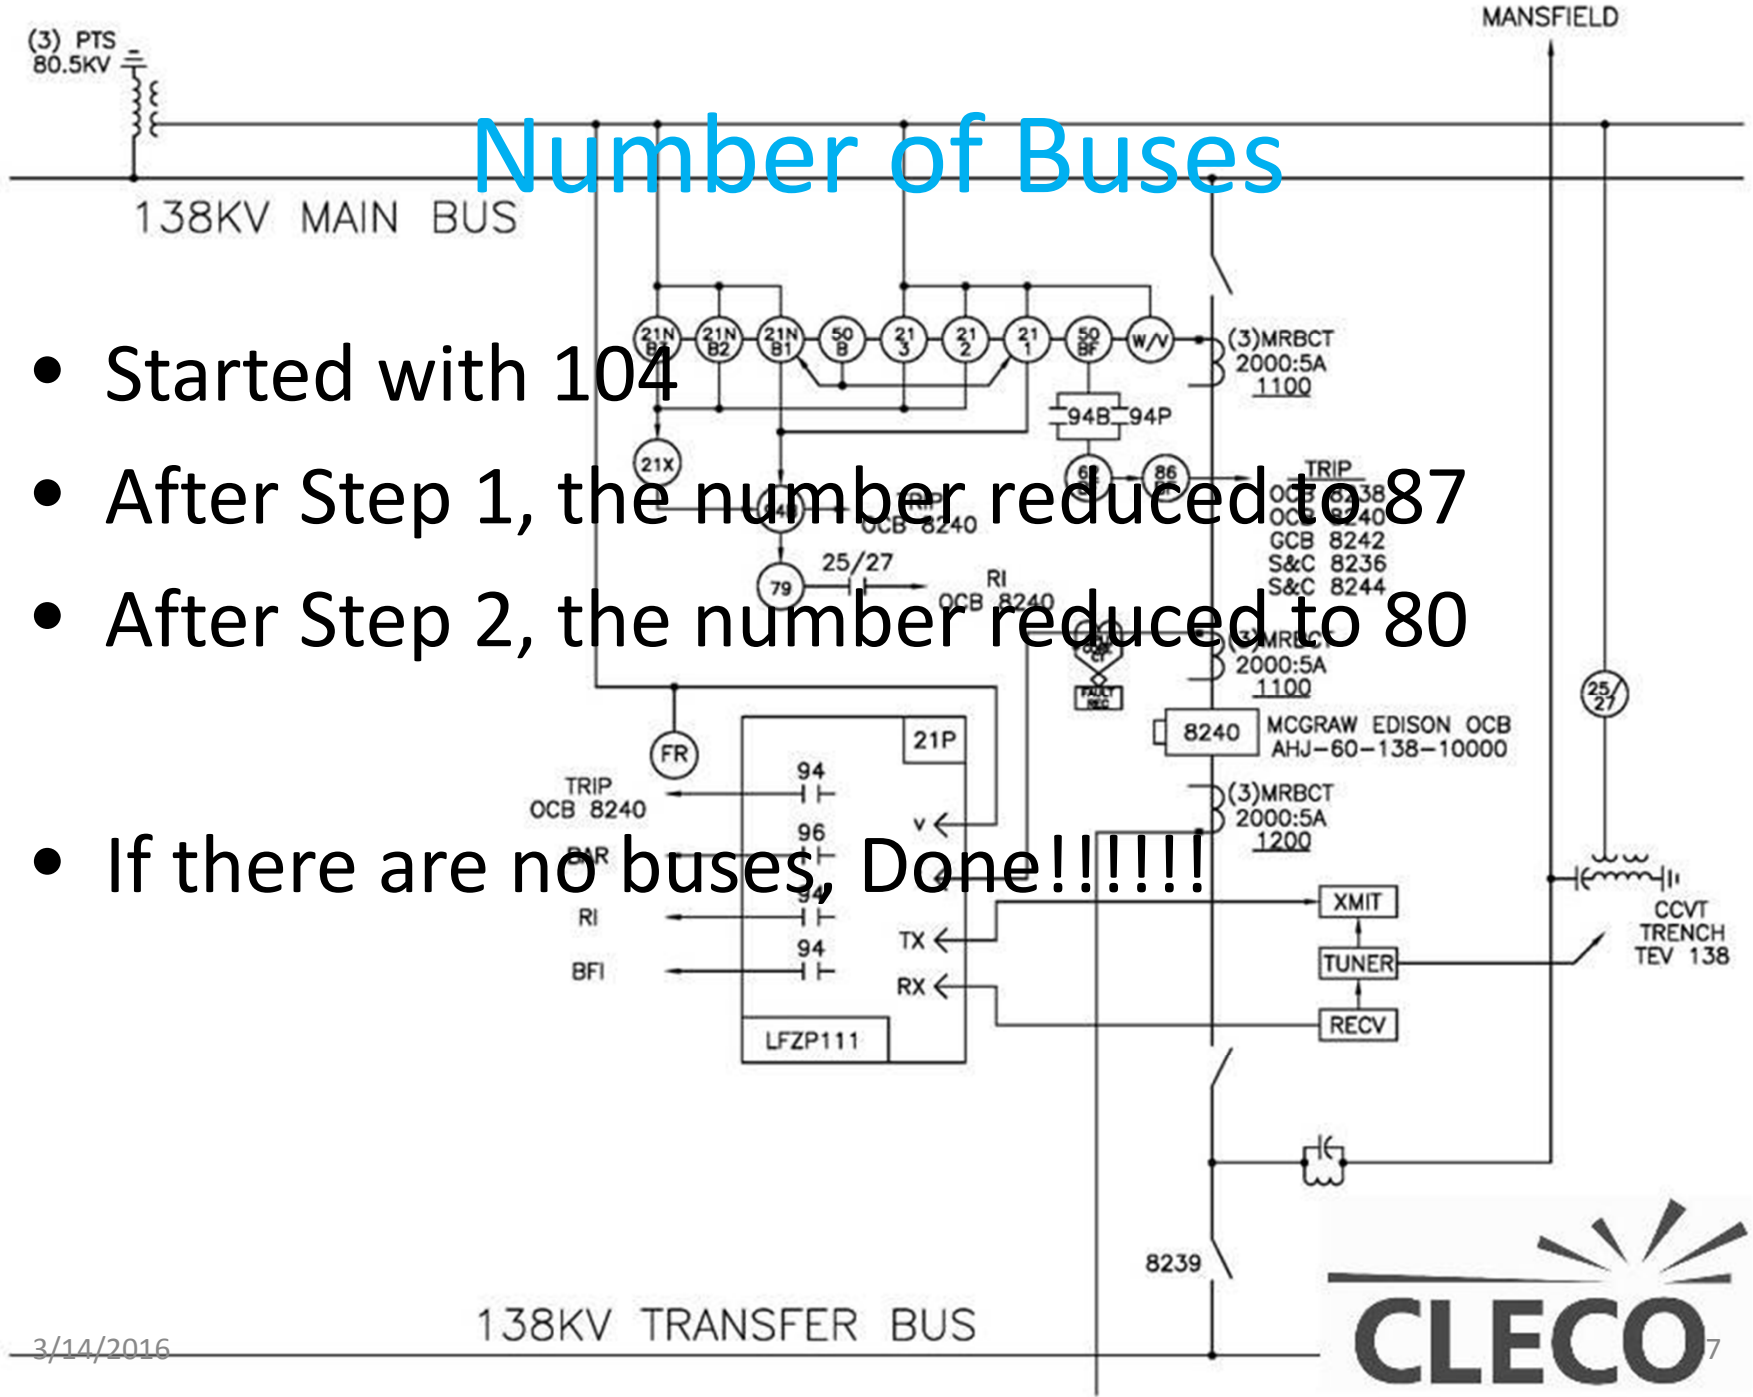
Number of Buses

- Started with 104
- After Step 1, the number reduced to 87
- After Step 2, the number reduced to 80
- If there are no buses, Done!!!!!!

(3) PTS
80.5KV

MANSFIELD

138KV MAIN BUS

21N B1
21N B2
21N B1
50 B
21 3
21 2
21 1
50 BF
W/V

(3)MRBCT
2000:5A
1100

94B
94P

21X

68
86

TRIP
OCB 8238
OCB 8240
GCB 8242
S&C 8236
S&C 8244

TRIP
OCB 8240

25/27
79
RI
OCB 8240

(3)MRBCT
2000:5A
1100

FAULT REC

8240
MCGRAW EDISON OCB
AHJ-60-138-10000

FR

21P

TRIP
OCB 8240

94
96
94
94

V

BFI
RI
RX
TX

(3)MRBCT
2000:5A
1200

XMIT
TUNER
RECV

25/27

CCVT
TRENCH
TEV 138

LFZP111

8239

138KV TRANSFER BUS

3/14/2016

CLECO

7